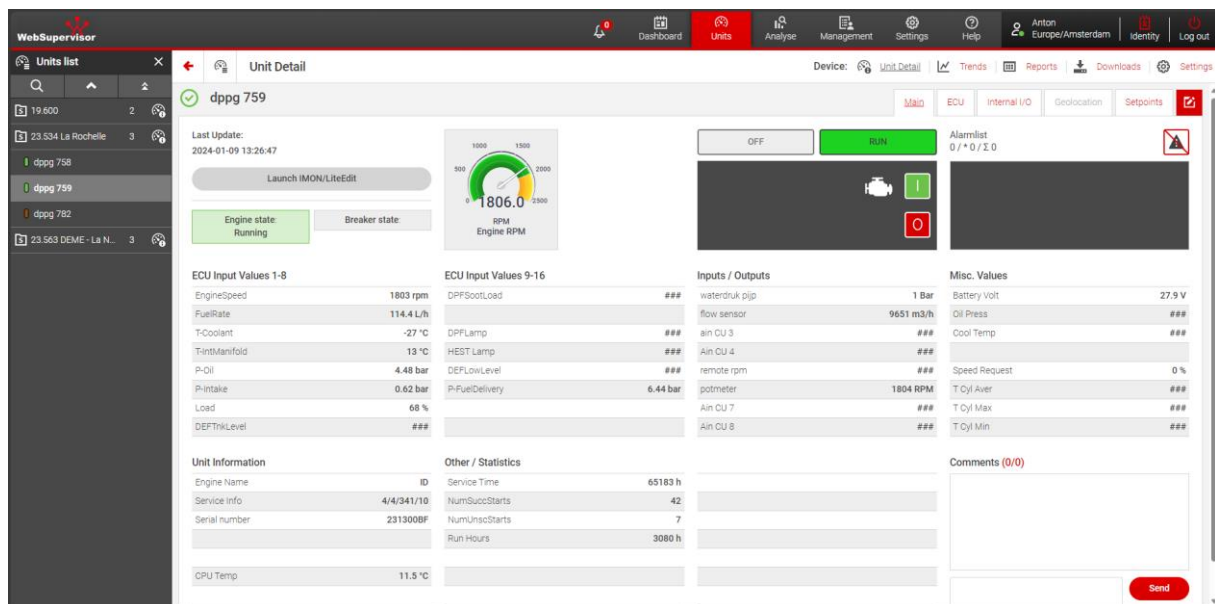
WebSupervisor

0 Dashboard Units Analyse Management Settings Help Anton Europe/Amsterdam Identity Log out

Units list

19.600 2
23.534 La Rochelle 3
dppg 758
dppg 759
dppg 782
23.563 DEME - La N... 3

Unit Detail

Device: Unit Detail | Trends | Reports | Downloads | Settings

dppg 759

Main ECU Internal I/O Geolocation Setpoints

Last Update:
2024-01-09 13:26:47

Launch IMON/LiteEdit

Engine state: Running

Breaker state:

500 1000 1500 2000 2500 0
1806.0
RPM
Engine RPM

OFF RUN

I
O

Alarmlist
0 / * 0 / Σ 0

ECU Input Values 1-8

| | |
|---|---|
| EngineSpeed | 1803 rpm |
| FuelRate | 114.4 L/h |
| T-Coolant | -27 °C |
| T-IntManifold | 13 °C |
| P-Oil | 4.48 bar |
| P-Intake | 0.62 bar |
| Load | 68 % |
| DEFTnkLevel | ### |

ECU Input Values 9-16

| | |
|---|---|
| DPFSootLoad | ### |
| | |
| DPFLamp | ### |
| HEST Lamp | ### |
| DEFLowLevel | ### |
| P-FuelDelivery | 6.44 bar |

Inputs / Outputs

| | |
|---|---|
| waterdruk pijp | 1 Bar |
| flow sensor | 9651 m3/h |
| ain CU 3 | ### |
| Ain CU 4 | ### |
| remote rpm | ### |
| potmeter | 1804 RPM |
| Ain CU 7 | ### |
| Ain CU 8 | ### |

Misc. Values

| | |
|---|---|
| Battery Volt | 27.9 V |
| Oil Press | ### |
| Cool Temp | ### |
| | |
| Speed Request | 0 % |
| T Cyl Aver | ### |
| T Cyl Max | ### |
| T Cyl Min | ### |

Unit Information

| | |
|---|---|
| Engine Name | ID |
| Service Info | 4/4/341/10 |
| Serial number | 231300BF |
| CPU Temp | 11.5 °C |

Other / Statistics

| | |
|---|---|
| Service Time | 65183 h |
| NumSuccStarts | 42 |
| NumUnscStarts | 7 |
| Run Hours | 3080 h |

Comments (0/0)

Send